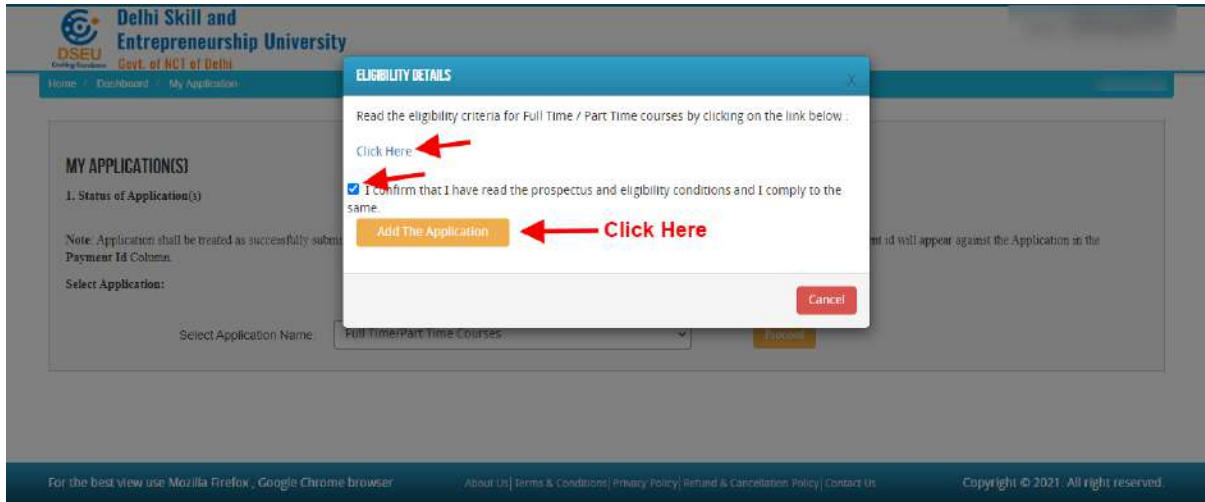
DSEU
Delhi Skill and Entrepreneurship University
Govt. of NCT of Delhi

Home / Dashboard / My Application

MY APPLICATION(S)

1. Status of Application(s)

Note: Application shall be treated as successfully submi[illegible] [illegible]nt id will appear against the Application in the Payment Id Column.

Select Application:

Select Application Name: Full Time/Part Time Courses

Proceed

ELIGIBILITY DETAILS

X

Read the eligibility criteria for Full Time / Part Time courses by clicking on the link below :

Click Here

I confirm that I have read the prospectus and eligibility conditions and I comply to the same.

Add The Application

Click Here

Cancel

For the best view use Mozilla Firefox , Google Chrome browser

About Us | Terms & Conditions | Privacy Policy | Refund & Cancellation Policy | Contact Us

Copyright © 2021. All right reserved.